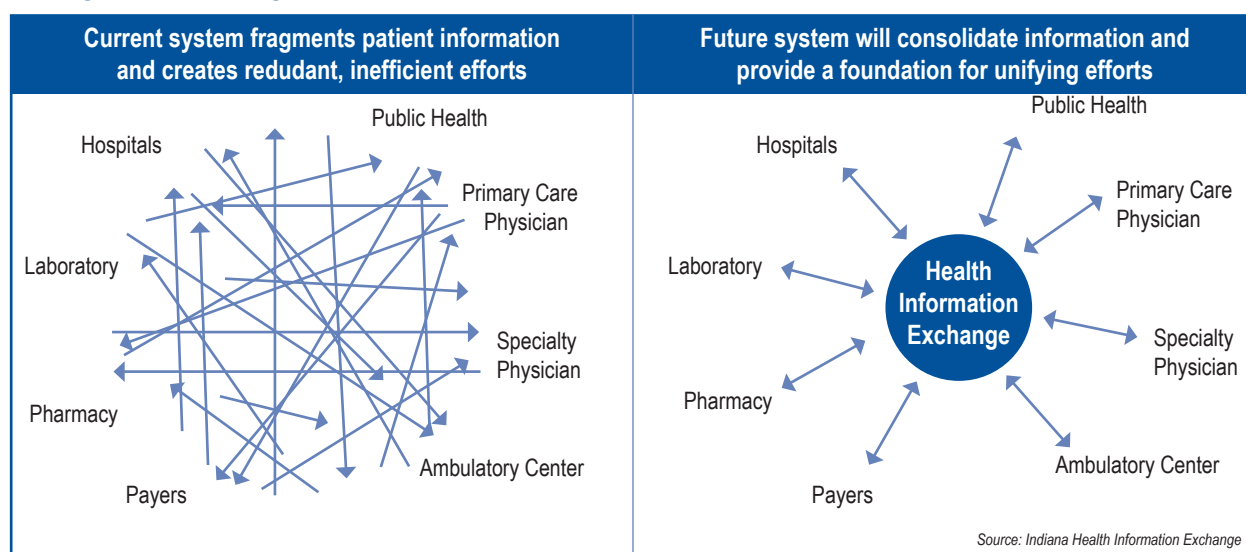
Current system fragments patient information and creates redudant, inefficient efforts

Public Health

Hospitals

Primary Care Physician

Laboratory

Specialty Physician

Pharmacy

Ambulatory Center

Payers

Future system will consolidate information and provide a foundation for unifying efforts

Public Health

Hospitals

Primary Care Physician

Laboratory

Health Information Exchange

Specialty Physician

Pharmacy

Ambulatory Center

Payers

Source: Indiana Health Information Exchange